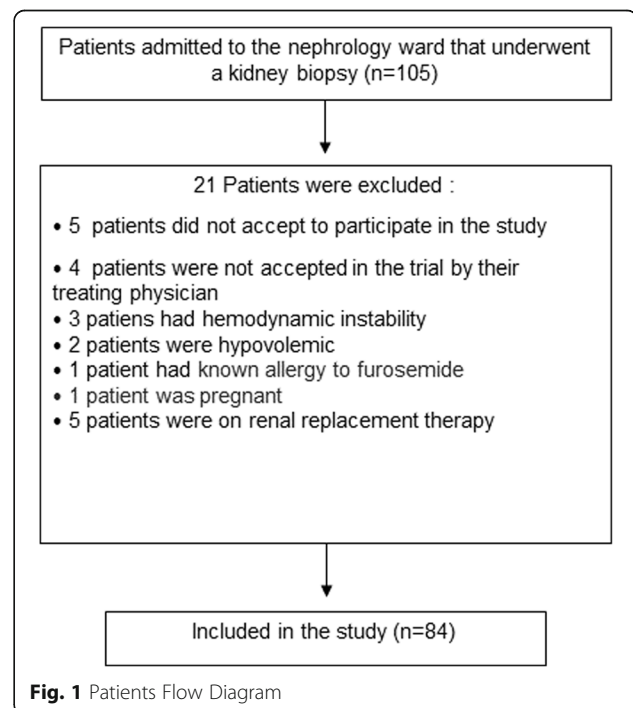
Patients admitted to the nephrology ward that underwent a kidney biopsy (n=105)

21 Patients were excluded :

• 5 patients did not accept to participate in the study

• 4 patients were not accepted in the trial by their treating physician
• 3 patiens had hemodynamic instability
• 2 patients were hypovolemic
• 1 patient had known allergy to furosemide
• 1 patient was pregnant
• 5 patients were on renal replacement therapy

Included in the study (n=84)

**Fig. 1** Patients Flow Diagram